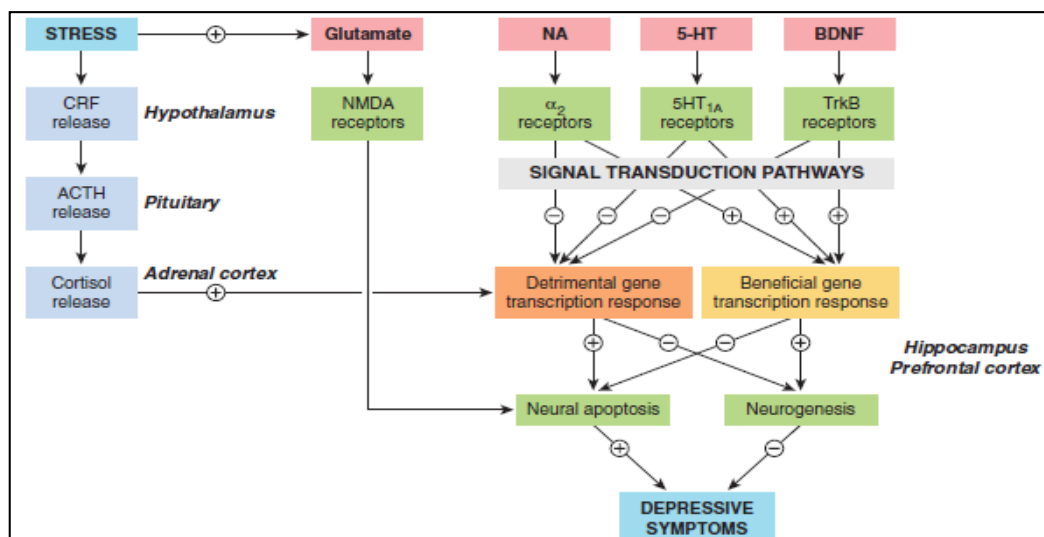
STRESS
⊕
Glutamate
NA
5-HT
BDNF

CRF release
Hypothalamus
NMDA receptors
$\alpha_2$ receptors
$5HT_{1A}$ receptors
TrkB receptors

SIGNAL TRANSDUCTION PATHWAYS

ACTH release
Pituitary

⊖ ⊖ ⊖ ⊕ ⊕ ⊕

Cortisol release
Adrenal cortex
⊕
Detrimental gene transcription response
Beneficial gene transcription response

⊕ ⊖ ⊖ ⊕

Hippocampus
Prefrontal cortex

Neural apoptosis
Neurogenesis

⊕ ⊖

DEPRESSIVE SYMPTOMS